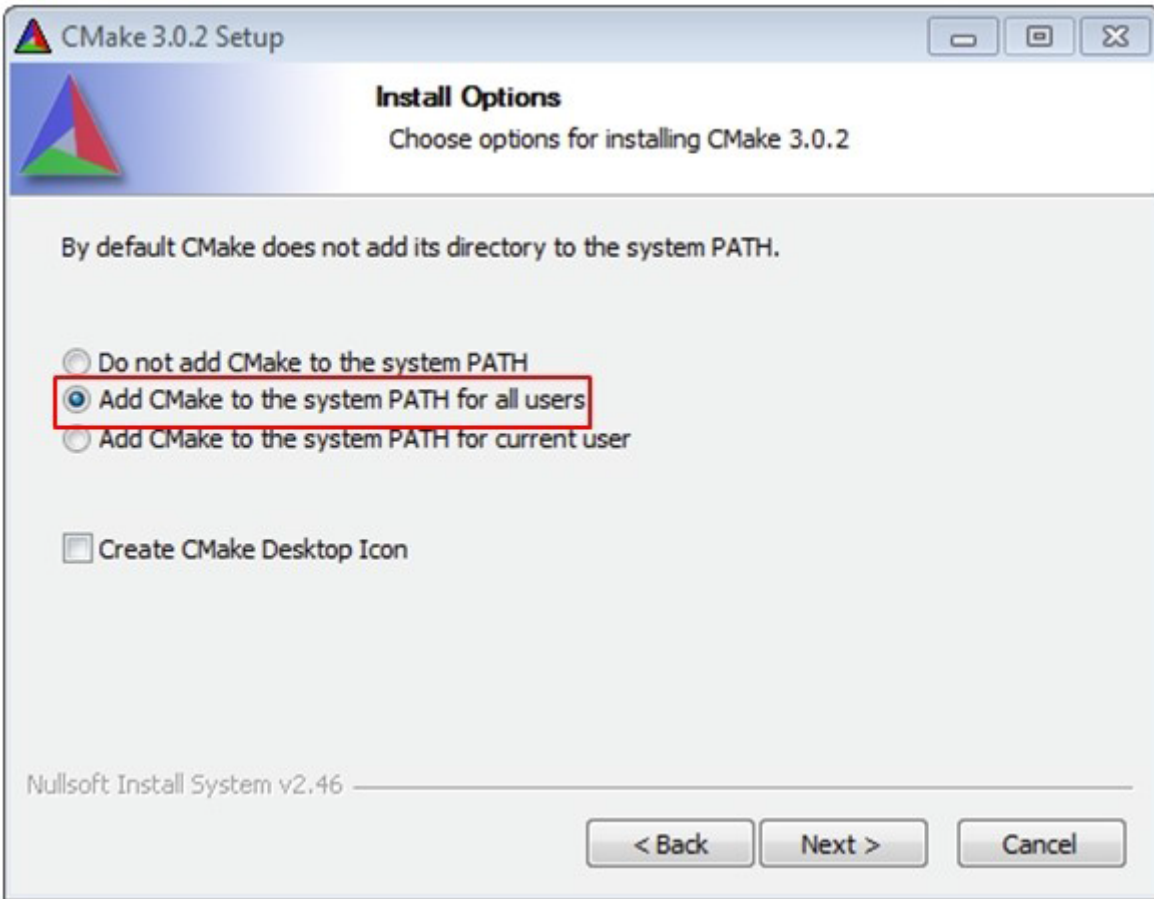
CMake 3.0.2 Setup

Install Options
Choose options for installing CMake 3.0.2

By default CMake does not add its directory to the system PATH.

Do not add CMake to the system PATH
Add CMake to the system PATH for all users
Add CMake to the system PATH for current user

Create CMake Desktop Icon

Nullsoft Install System v2.46

< Back
Next >
Cancel